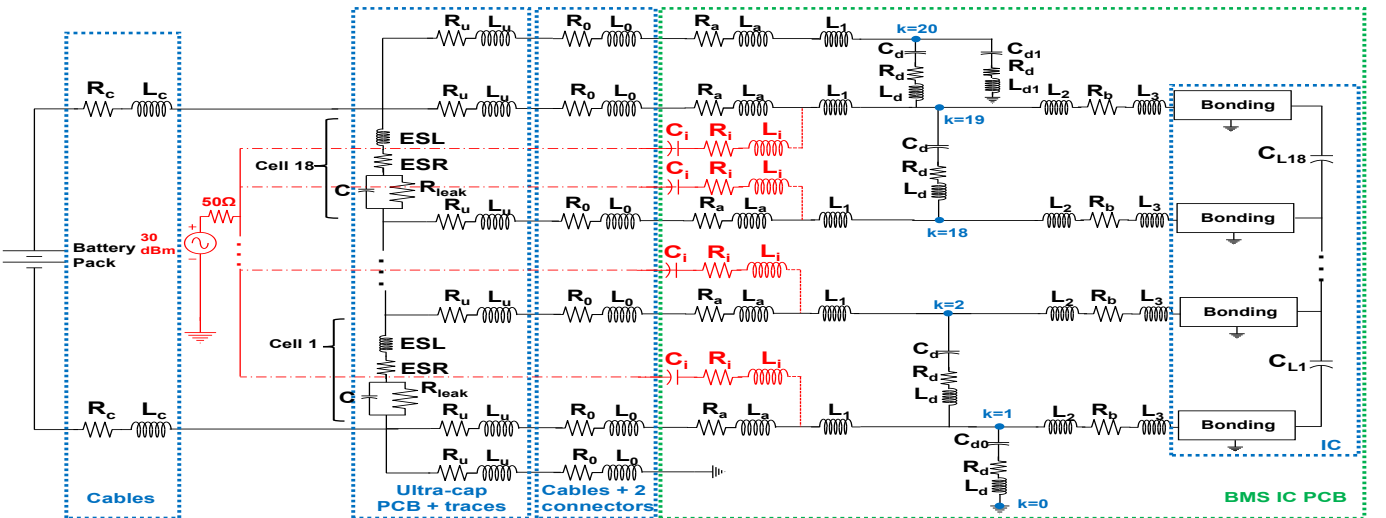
$R_c$ $L_c$
$R_u$ $L_u$
$R_0$ $L_0$
$R_a$ $L_a$
$L_1$
k=20
$C_d$
$R_d$
$L_d$
$C_{d1}$
$R_d$
$L_{d1}$
$R_u$ $L_u$
$R_0$ $L_0$
$R_a$ $L_a$
$L_1$
$L_2$ $R_b$ $L_3$
Bonding
k=19
ESL
$C_i$ $R_i$ $L_i$
Cell 18
ESR
$C_i$ $R_i$ $L_i$
$C_d$
$R_d$
$L_d$
$C_{L18}$
C
$R_{leak}$
50Ω
$R_u$ $L_u$
$R_0$ $L_0$
$R_a$ $L_a$
$L_1$
$L_2$ $R_b$ $L_3$
Bonding
k=18
+
30 dBm
Battery Pack
$C_i$ $R_i$ $L_i$
$R_u$ $L_u$
$R_0$ $L_0$
$R_a$ $L_a$
$L_1$
k=2
$L_2$ $R_b$ $L_3$
Bonding
Cell 1
ESL
$C_d$
$R_d$
$L_d$
ESR
$C_i$ $R_i$ $L_i$
$C_{L1}$
C
$R_{leak}$
$R_c$ $L_c$
$R_u$ $L_u$
$R_0$ $L_0$
$R_a$ $L_a$
$L_1$
k=1
$L_2$ $R_b$ $L_3$
Bonding
$C_{d0}$
$R_u$ $L_u$
$R_0$ $L_0$
$R_d$
$L_d$
IC
k=0
Cables
Ultra-cap PCB + traces
Cables + 2 connectors
BMS IC PCB